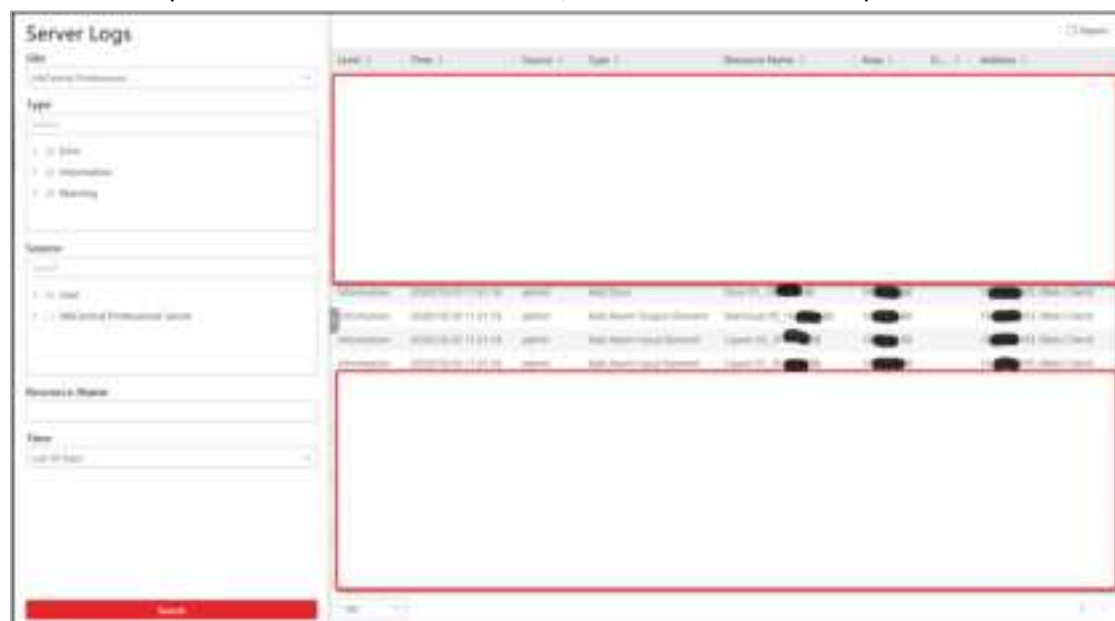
Server Logs

Site

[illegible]

Type

Error

Information

Warning

Source

User

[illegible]

Resource Name

Time

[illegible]

Search

Export

| Level | Time | Source | Type | Resource Name | Area | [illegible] | Address |
|---|---|---|---|---|---|---|---|
| Information | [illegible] | admin | Add Door | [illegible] | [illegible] | | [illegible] Web Client |
| Information | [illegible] | admin | Add Alarm Output Element | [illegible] | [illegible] | | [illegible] Web Client |
| Information | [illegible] | admin | Add Alarm Input Element | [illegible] | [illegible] | | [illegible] Web Client |
| Information | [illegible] | admin | Add Alarm Input Element | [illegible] | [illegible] | | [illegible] Web Client |